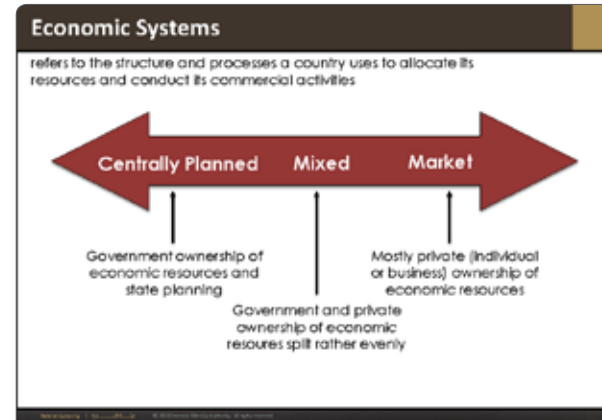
Economic Systems

refers to the structure and processes a country uses to allocate its resources and conduct its commercial activities

Centrally Planned

Mixed

Market

Government ownership of economic resources and state planning

Government and private ownership of economic resoures split rather evenly

Mostly private (individual or business) ownership of economic resources

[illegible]